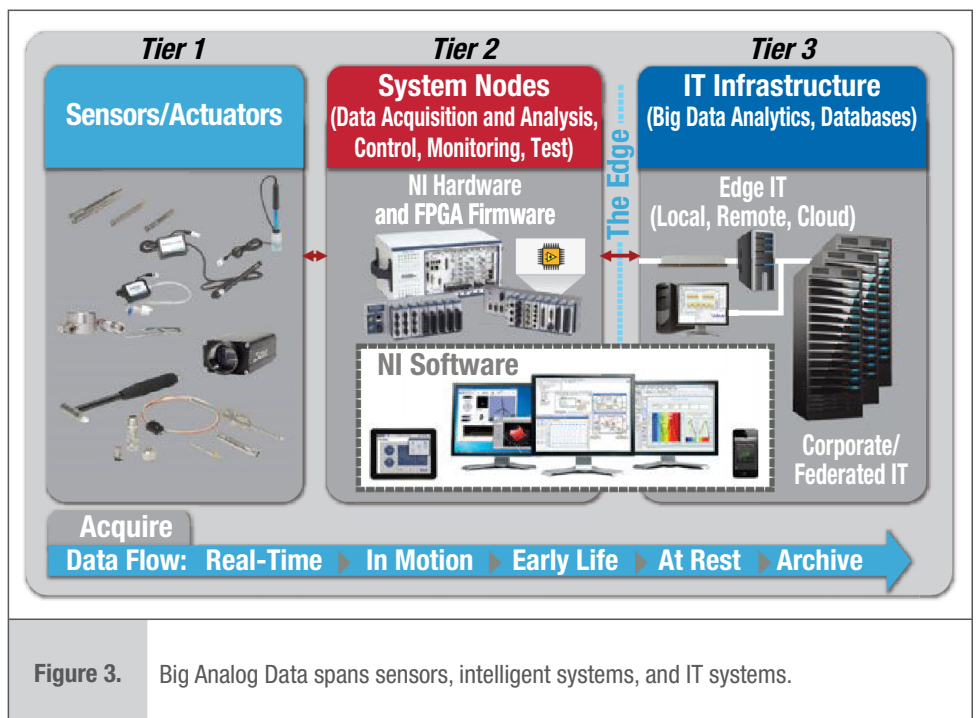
Tier 1

Sensors/Actuators

Tier 2

System Nodes
(Data Acquisition and Analysis, Control, Monitoring, Test)

NI Hardware and FPGA Firmware

The Edge

Tier 3

IT Infrastructure
(Big Data Analytics, Databases)

Edge IT
(Local, Remote, Cloud)

NI Software

Corporate/
Federated IT

Acquire

Data Flow: Real-Time In Motion Early Life At Rest Archive

Figure 3. Big Analog Data spans sensors, intelligent systems, and IT systems.